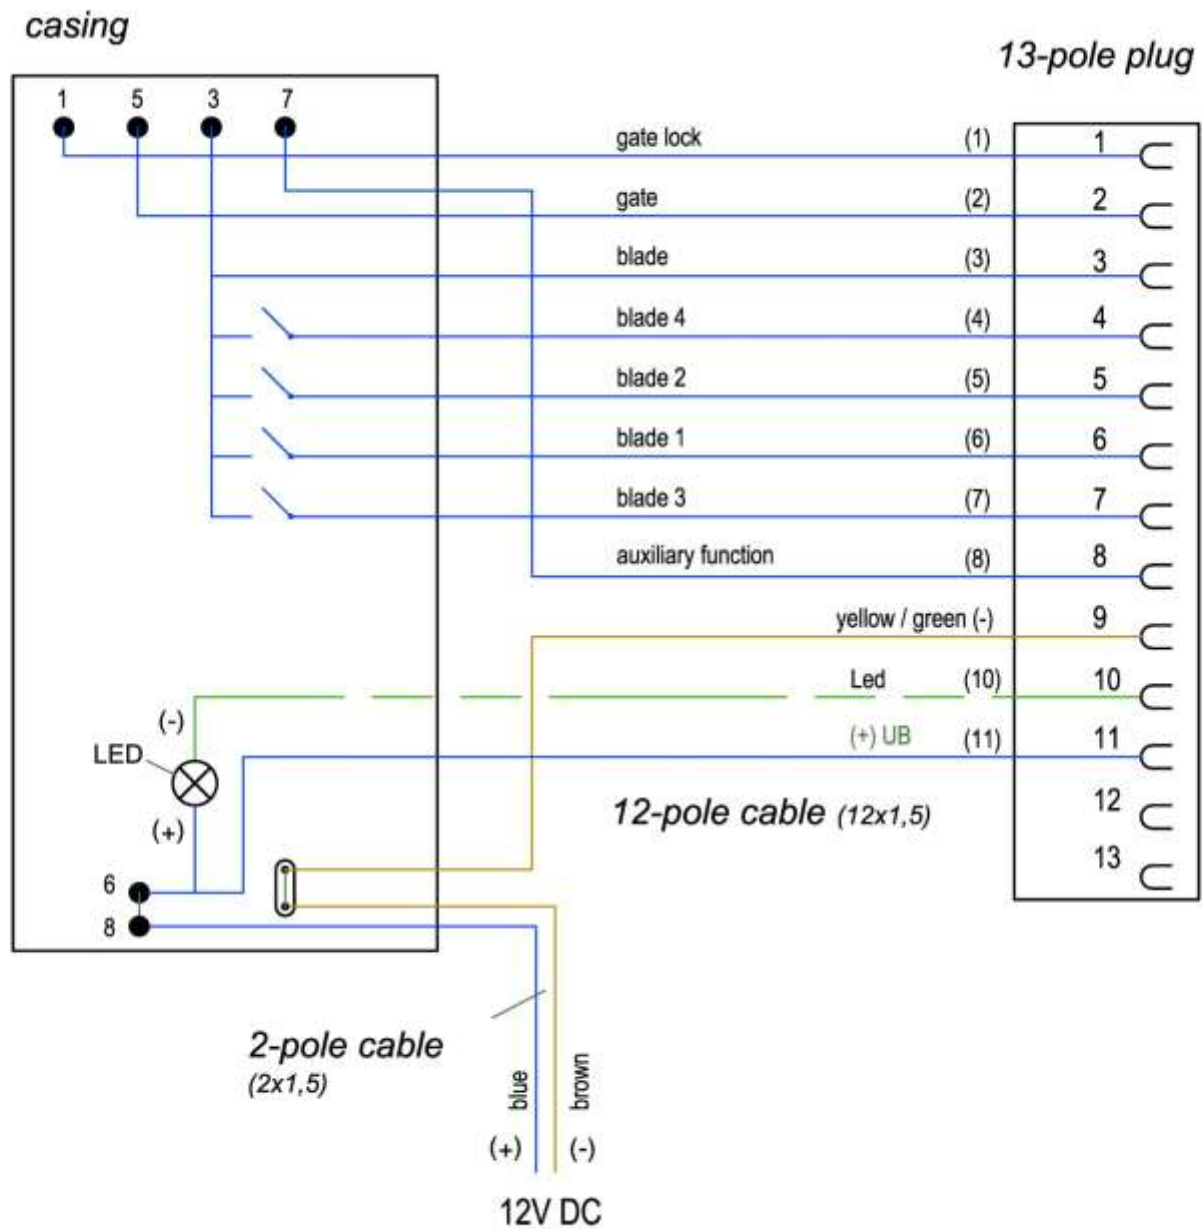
casing

13-pole plug

1 5 3 7

gate lock (1) 1

gate (2) 2

blade (3) 3

blade 4 (4) 4

blade 2 (5) 5

blade 1 (6) 6

blade 3 (7) 7

auxiliary function (8) 8

yellow / green (-) 9

Led (10) 10

(-)

LED

(+) UB (11) 11

(+)

12-pole cable (12x1,5)

12

13

6

8

2-pole cable
(2x1,5)

blue

brown

(+) (-)

12V DC